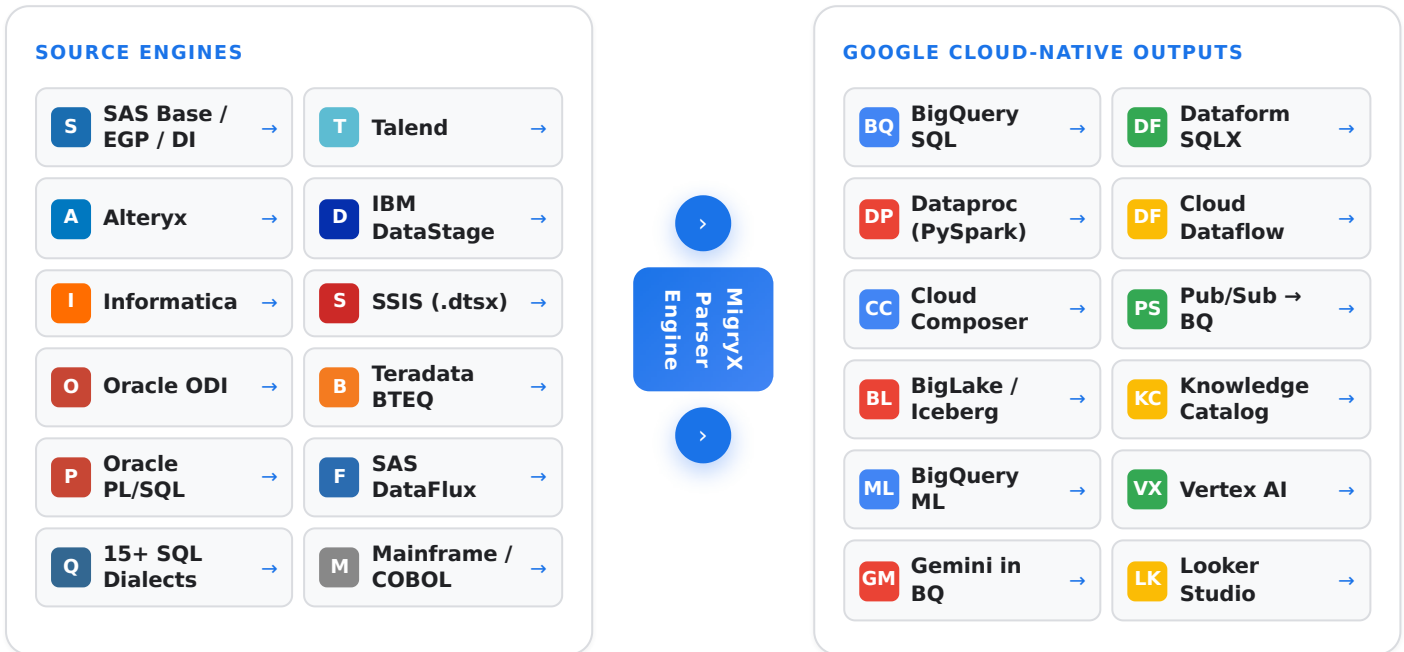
SOURCE ENGINES

S SAS Base / EGP / DI →
T Talend →
A Alteryx →
D IBM DataStage →
I Informatica →
S SSIS (.dtsx) →
O Oracle ODI →
B Teradata BTEQ →
P Oracle PL/SQL →
F SAS DataFlux →
Q 15+ SQL Dialects →
M Mainframe / COBOL →

›

MigryX Parser Engine

›

GOOGLE CLOUD-NATIVE OUTPUTS

BQ BigQuery SQL →
DF Dataform SQLX →
DP Dataproc (PySpark) →
DF Cloud Dataflow →
CC Cloud Composer →
PS Pub/Sub → BQ →
BL BigLake / Iceberg →
KC Knowledge Catalog →
ML BigQuery ML →
VX Vertex AI →
GM Gemini in BQ →
LK Looker Studio →